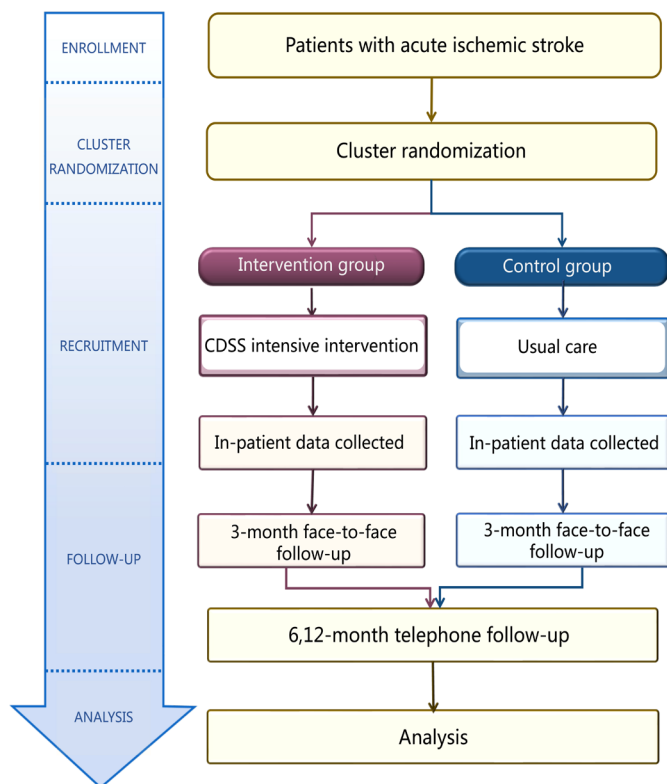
ENROLLMENT

CLUSTER RANDOMIZATION

RECRUITMENT

FOLLOW-UP

ANALYSIS

Patients with acute ischemic stroke

Cluster randomization

Intervention group

Control group

CDSS intensive intervention

Usual care

In-patient data collected

In-patient data collected

3-month face-to-face follow-up

3-month face-to-face follow-up

6,12-month telephone follow-up

Analysis